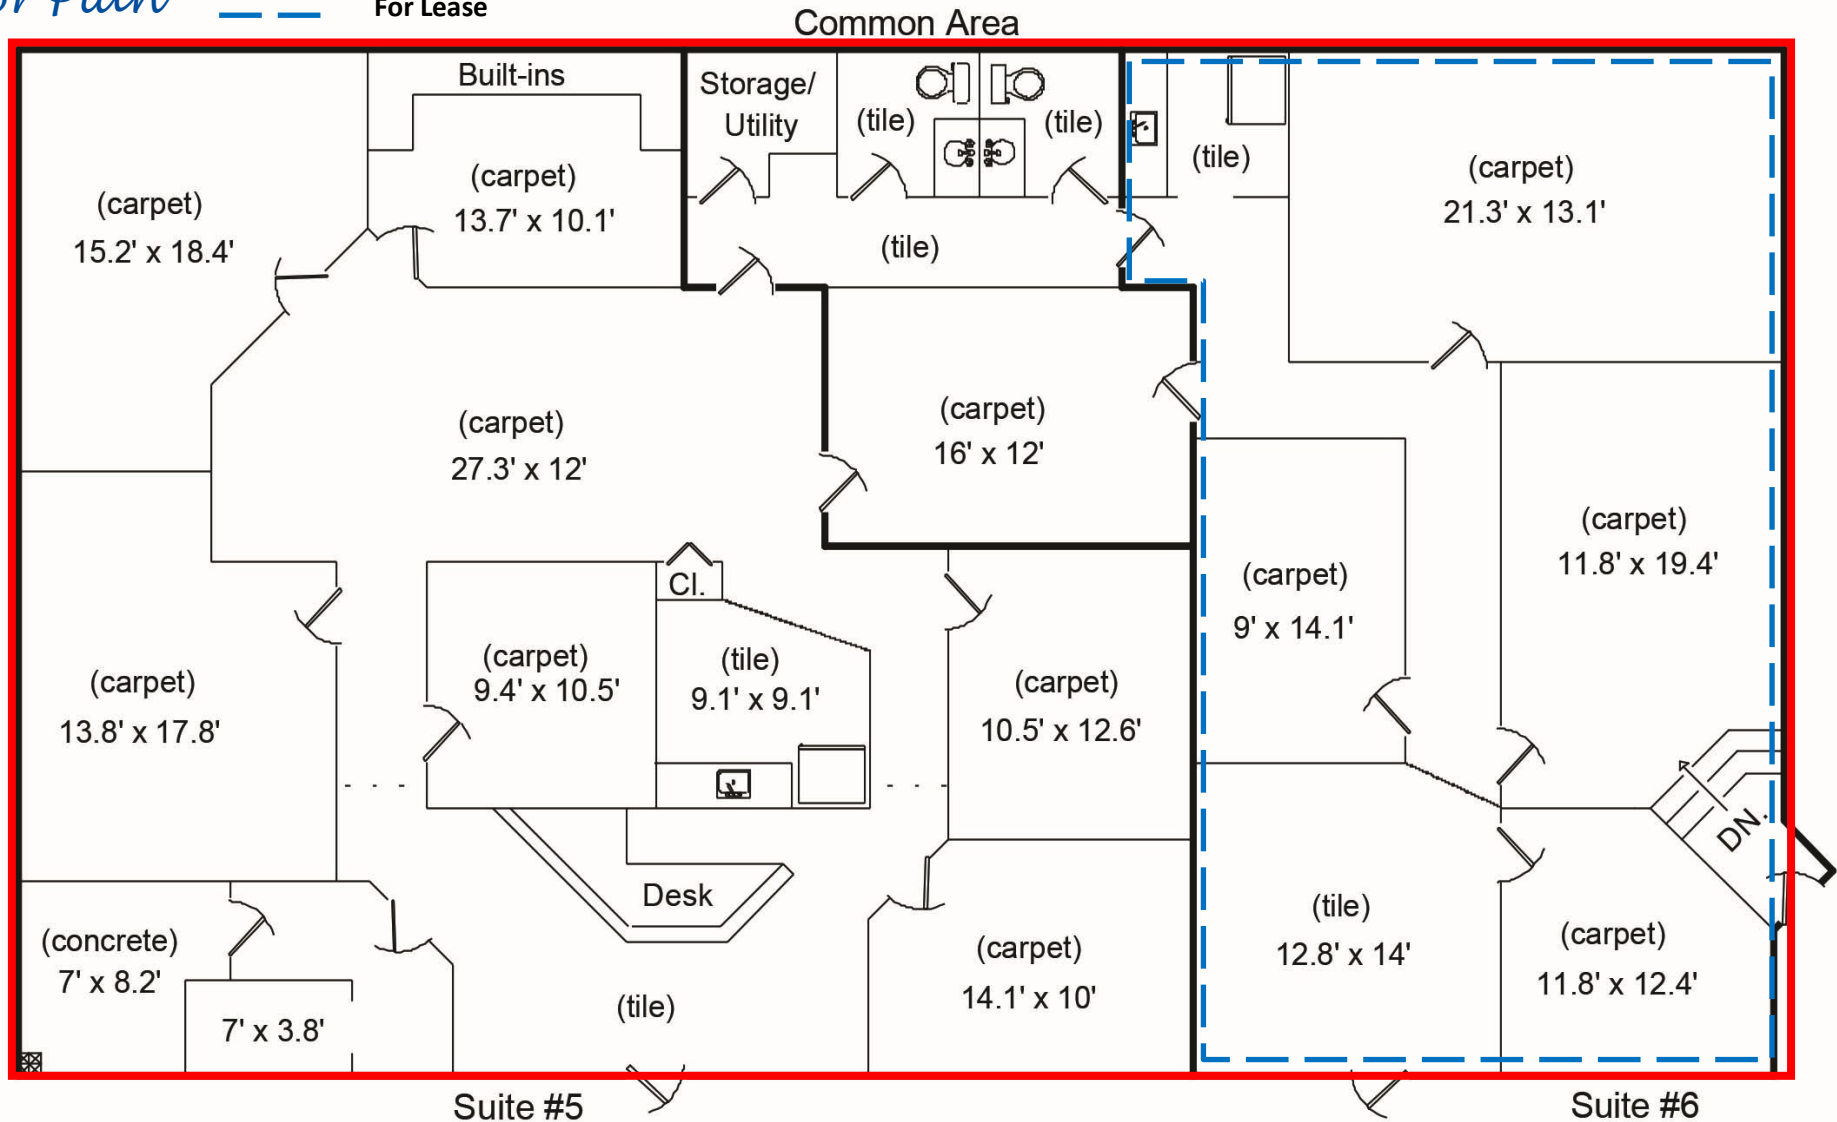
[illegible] For Lease

Common Area

Built-ins

Storage/ Utility

(tile)

(tile)

(tile)

(carpet) 15.2' x 18.4'

(carpet) 13.7' x 10.1'

(tile)

(carpet) 21.3' x 13.1'

(carpet) 27.3' x 12'

(carpet) 16' x 12'

(carpet) 11.8' x 19.4'

Cl.

(carpet) 9' x 14.1'

(carpet) 13.8' x 17.8'

(carpet) 9.4' x 10.5'

(tile) 9.1' x 9.1'

(carpet) 10.5' x 12.6'

DN.

Desk

(tile) 12.8' x 14'

(concrete) 7' x 8.2'

(carpet) 14.1' x 10'

(carpet) 11.8' x 12.4'

7' x 3.8'

(tile)

Suite #5

Suite #6